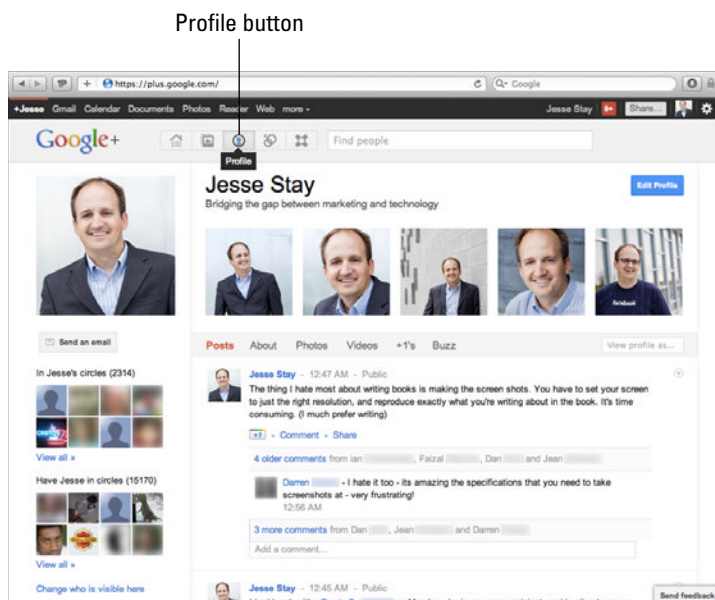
Profile button

https://plus.google.com/

Google

+Jesse Gmail Calendar Documents Photos Reader Web more

Jesse Stay 9+ Share...

Google+

Profile

Find people

Jesse Stay

Bridging the gap between marketing and technology

Edit Profile

Send an email

In Jesse's circles (2314)

View all »

Have Jesse in circles (15170)

View all »

Change who is visible here

Posts About Photos Videos +1's Buzz

View profile as...

Jesse Stay - 12:47 AM - Public

The thing I hate most about writing books is making the screen shots. You have to set your screen to just the right resolution, and reproduce exactly what you're writing about in the book. It's time consuming. (I much prefer writing)

+1 - Comment - Share

4 older comments from Ian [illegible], Faizal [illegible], Dan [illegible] and Jean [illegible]

Darren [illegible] - I hate it too - its amazing the specifications that you need to take screenshots at - very frustrating!
12:56 AM

3 more comments from Dan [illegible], Jean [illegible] and Darren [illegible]

Add a comment...

Jesse Stay - 12:45 AM - Public

Send feedback